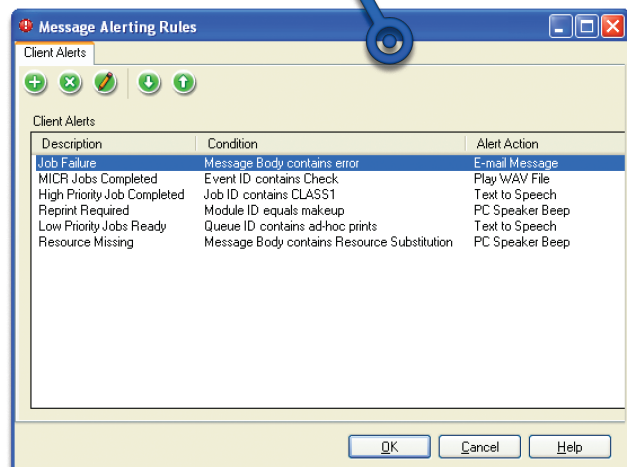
Message Alerting Rules

Client Alerts

Client Alerts

| Description | Condition | Alert Action |
|---|---|---|
| Job Failure | Message Body contains error | E-mail Message |
| MICR Jobs Completed | Event ID contains Check | Play WAV File |
| High Priority Job Completed | Job ID contains CLASS1 | Text to Speech |
| Reprint Required | Module ID equals makeup | PC Speaker Beep |
| Low Priority Jobs Ready | Queue ID contains ad-hoc prints | Text to Speech |
| Resource Missing | Message Body contains Resource Substitution | PC Speaker Beep |

OK Cancel Help